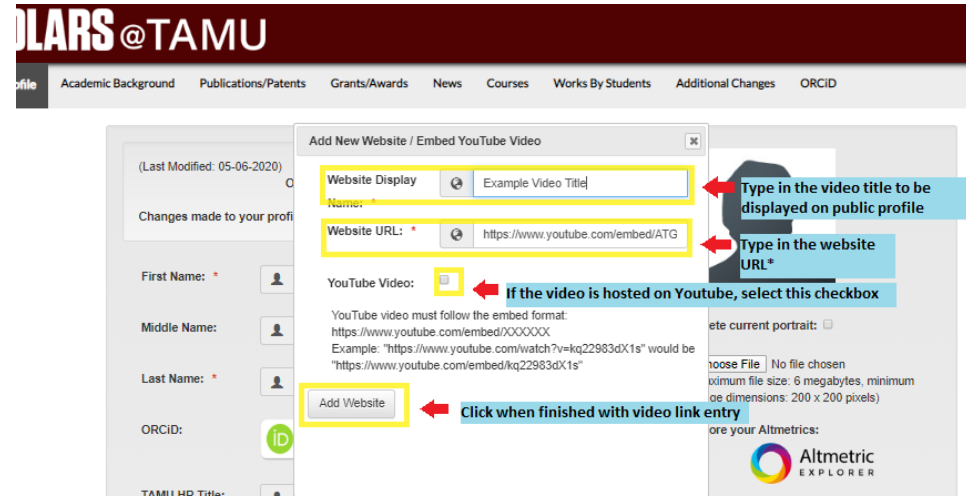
OLARS @TAMU

ofile Academic Background Publications/Patents Grants/Awards News Courses Works By Students Additional Changes ORCiD

(Last Modified: 05-06-2020)
O

Changes made to your profi

First Name: *

Middle Name:

Last Name: *

ORCiD:

TAMU HR Title:

Add New Website / Embed YouTube Video

Website Display Name: *

Example Video Title

Website URL: *

https://www.youtube.com/embed/ATG

YouTube Video:

YouTube video must follow the embed format: https://www.youtube.com/embed/XXXXXX
Example: "https://www.youtube.com/watch?v=kq22983dX1s" would be "https://www.youtube.com/embed/kq22983dX1s"

Add Website

Type in the video title to be displayed on public profile

Type in the website URL*

If the video is hosted on Youtube, select this checkbox

Click when finished with video link entry

ete current portrait:

hoose File No file chosen
ximum file size: 6 megabytes, minimum
ge dimensions: 200 x 200 pixels)

ore your Altmetrics:

Altmetric
EXPLORER